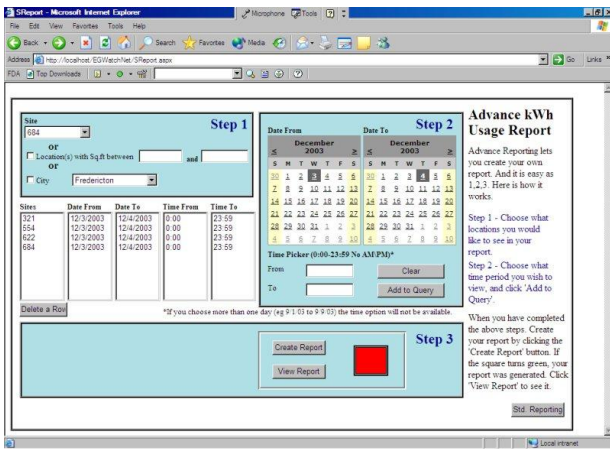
SReport - Microsoft Internet Explorer
Microphone Tools
File Edit View Favorites Tools Help
Back Search Favorites Media
Address http://localhost/EGWatchNet/SReport.aspx
Go Links
FDA Top Downloads

Site
684
Step 1
or
Location(s) with Sq.ft between and
or
City Fredericton

| Sites | Date From | Date To | Time From | Time To |
|---|---|---|---|---|
| 321 | 12/3/2003 | 12/4/2003 | 0:00 | 23:59 |
| 554 | 12/3/2003 | 12/4/2003 | 0:00 | 23:59 |
| 622 | 12/3/2003 | 12/4/2003 | 0:00 | 23:59 |
| 684 | 12/3/2003 | 12/4/2003 | 0:00 | 23:59 |

Delete a Row

Date From
Step 2
Date To

< December 2003 >

| S | M | T | W | T | F | S |
|---|---|---|---|---|---|---|
| 30 | 1 | 2 | 3 | 4 | 5 | 6 |
| 7 | 8 | 9 | 10 | 11 | 12 | 13 |
| 14 | 15 | 16 | 17 | 18 | 19 | 20 |
| 21 | 22 | 23 | 24 | 25 | 26 | 27 |
| 28 | 29 | 30 | 31 | 1 | 2 | 3 |
| 4 | 5 | 6 | 7 | 8 | 9 | 10 |

< December 2003 >

| S | M | T | W | T | F | S |
|---|---|---|---|---|---|---|
| 30 | 1 | 2 | 3 | 4 | 5 | 6 |
| 7 | 8 | 9 | 10 | 11 | 12 | 13 |
| 14 | 15 | 16 | 17 | 18 | 19 | 20 |
| 21 | 22 | 23 | 24 | 25 | 26 | 27 |
| 28 | 29 | 30 | 31 | 1 | 2 | 3 |
| 4 | 5 | 6 | 7 | 8 | 9 | 10 |

Time Picker (0:00-23:59 No AM/PM)*
From
Clear
To
Add to Query

*If you choose more than one day (eg 9/1/03 to 9/9/03) the time option will not be available.

Create Report
View Report
Step 3

Advance kWh Usage Report

Advance Reporting lets you create your own report. And it is easy as 1,2,3. Here is how it works.

Step 1 - Choose what locations you would like to see in your report.

Step 2 - Choose what time period you wish to view, and click 'Add to Query'.

When you have completed the above steps. Create your report by clicking the 'Create Report' button. If the square turns green, your report was generated. Click 'View Report' to see it.

Std. Reporting

Local intranet